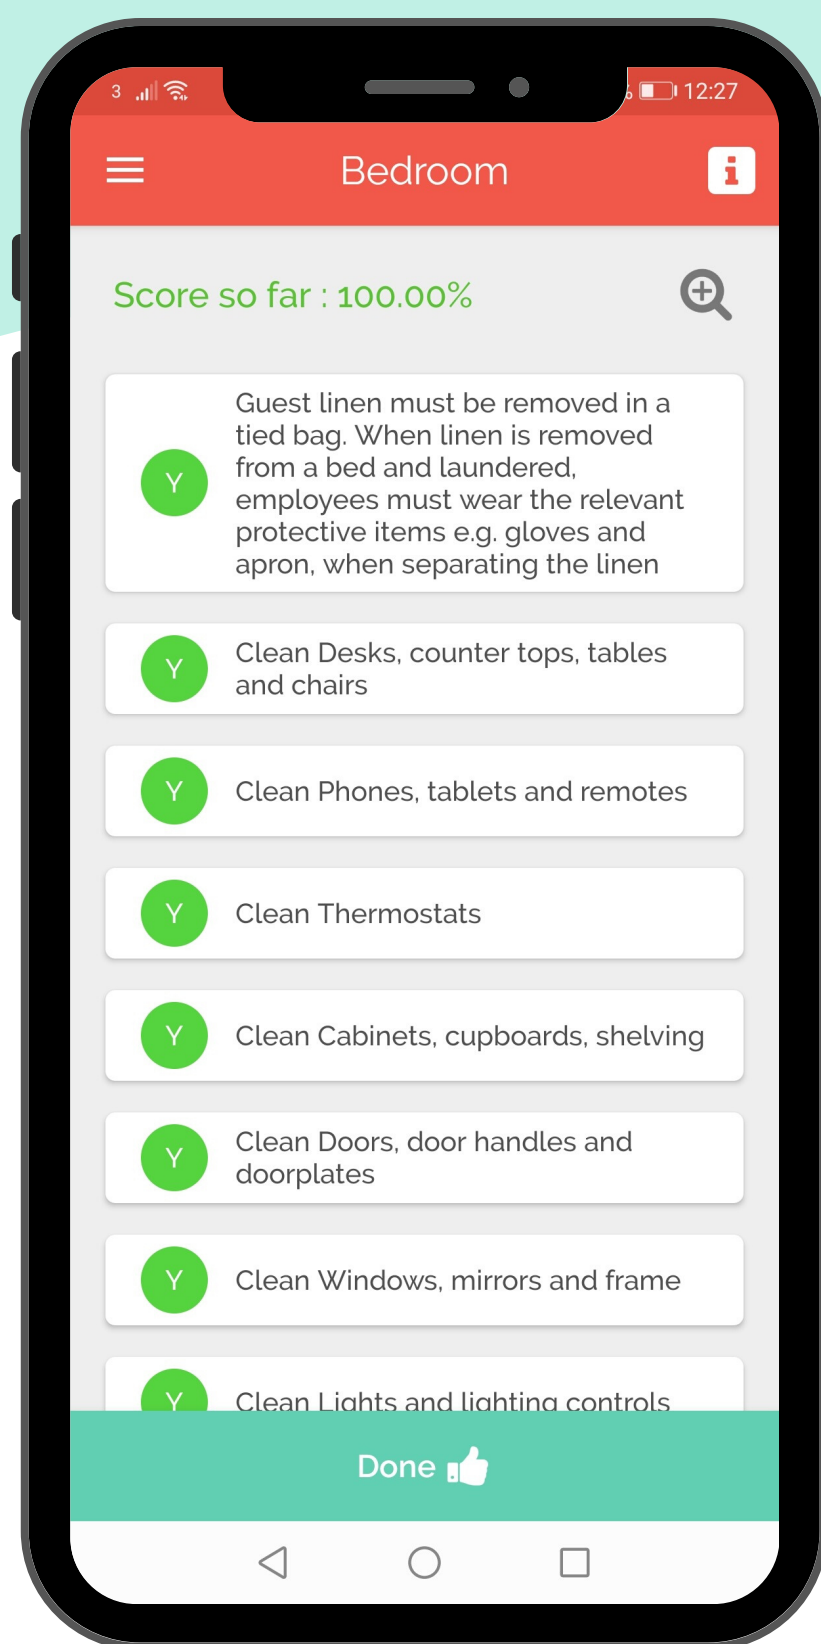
3 12:27

Bedroom

i

Score so far : 100.00%

Y Guest linen must be removed in a tied bag. When linen is removed from a bed and laundered, employees must wear the relevant protective items e.g. gloves and apron, when separating the linen

Y Clean Desks, counter tops, tables and chairs

Y Clean Phones, tablets and remotes

Y Clean Thermostats

Y Clean Cabinets, cupboards, shelving

Y Clean Doors, door handles and doorplates

Y Clean Windows, mirrors and frame

Y Clean Lights and lighting controls

Done